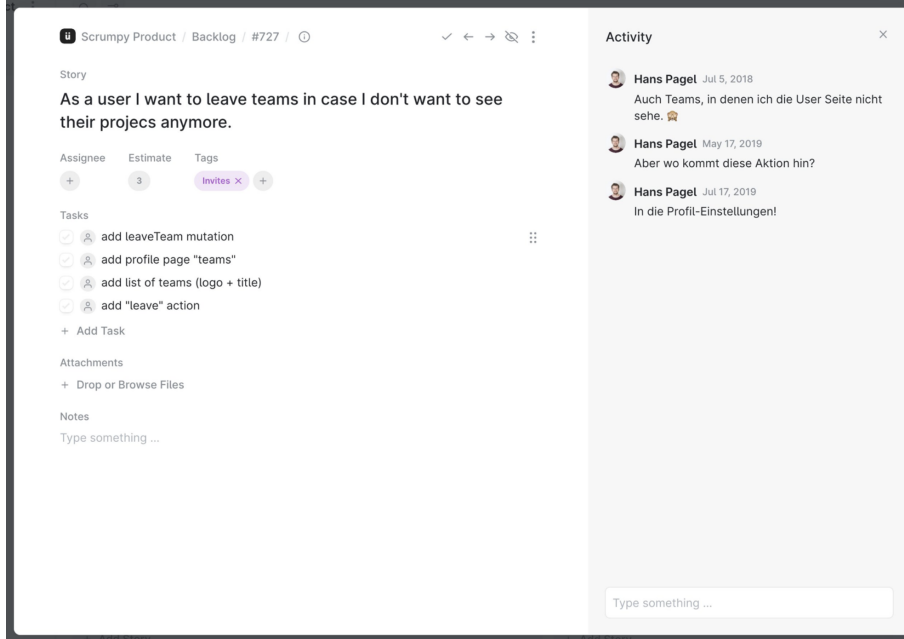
Scrumpy Product / Backlog / #727 /

Story

As a user I want to leave teams in case I don't want to see their projecs anymore.

Assignee Estimate Tags

+ 3 Invites × +

Tasks

add leaveTeam mutation

add profile page "teams"

add list of teams (logo + title)

add "leave" action

+ Add Task

Attachments

+ Drop or Browse Files

Notes

Type something ...

Activity

Hans Pagel Jul 5, 2018

Auch Teams, in denen ich die User Seite nicht sehe. 🙈

Hans Pagel May 17, 2019

Aber wo kommt diese Aktion hin?

Hans Pagel Jul 17, 2019

In die Profil-Einstellungen!

Type something ...